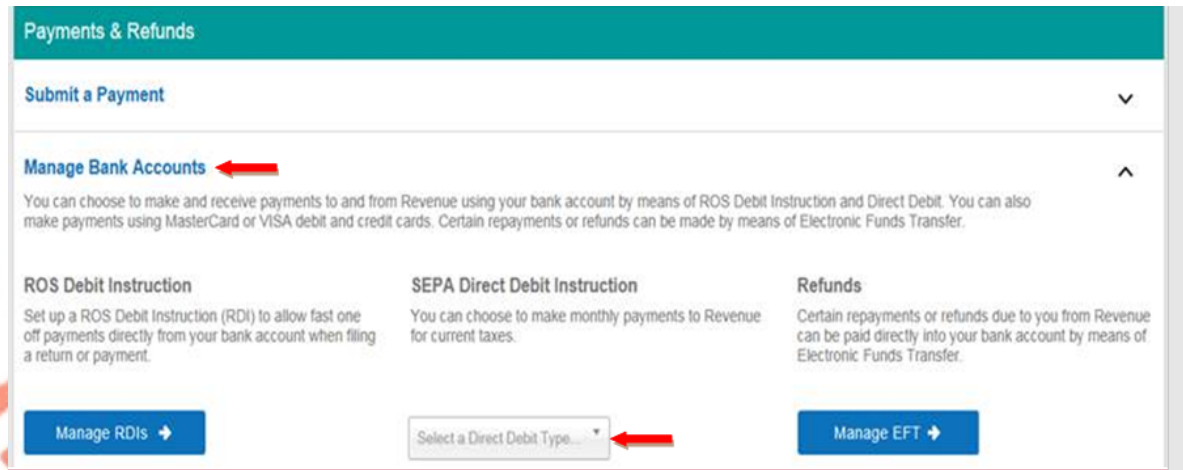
Payments & Refunds

Submit a Payment

Manage Bank Accounts

You can choose to make and receive payments to and from Revenue using your bank account by means of ROS Debit Instruction and Direct Debit. You can also make payments using MasterCard or VISA debit and credit cards. Certain repayments or refunds can be made by means of Electronic Funds Transfer.

ROS Debit Instruction

Set up a ROS Debit Instruction (RDI) to allow fast one off payments directly from your bank account when filing a return or payment.

Manage RDIs

SEPA Direct Debit Instruction

You can choose to make monthly payments to Revenue for current taxes.

Select a Direct Debit Type...

Refunds

Certain repayments or refunds due to you from Revenue can be paid directly into your bank account by means of Electronic Funds Transfer.

Manage EFT